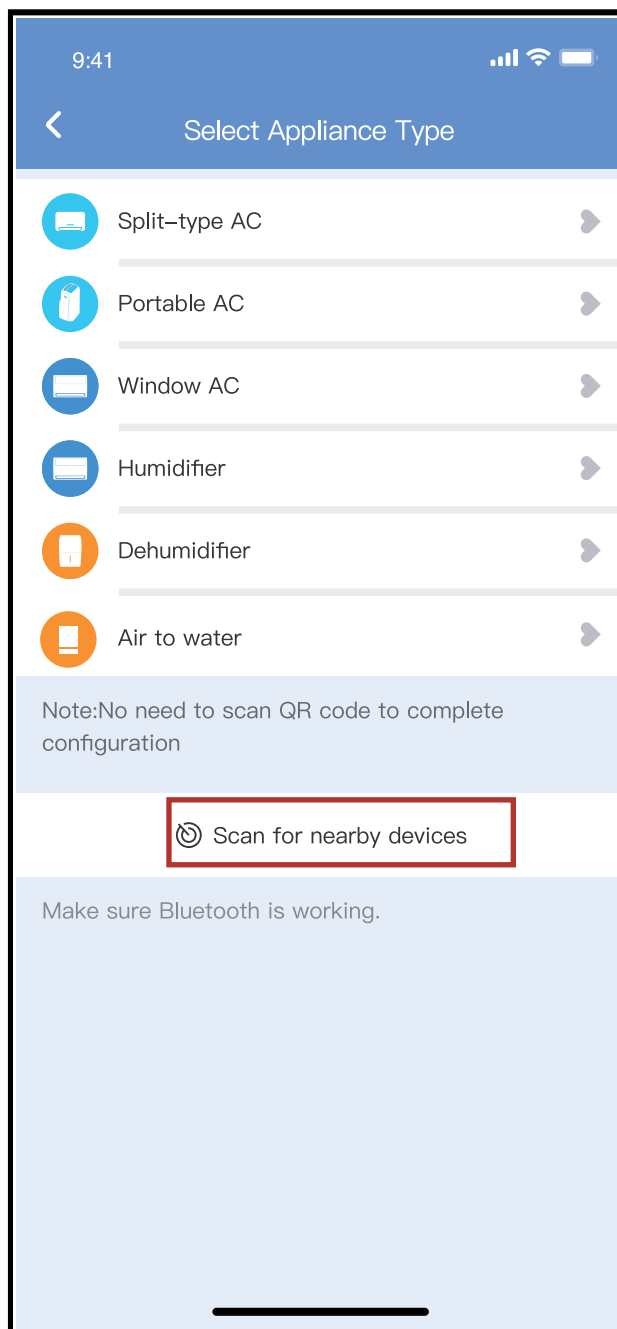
9:41

Select Appliance Type

Split–type AC

Portable AC

Window AC

Humidifier

Dehumidifier

Air to water

Note:No need to scan QR code to complete configuration

Scan for nearby devices

Make sure Bluetooth is working.